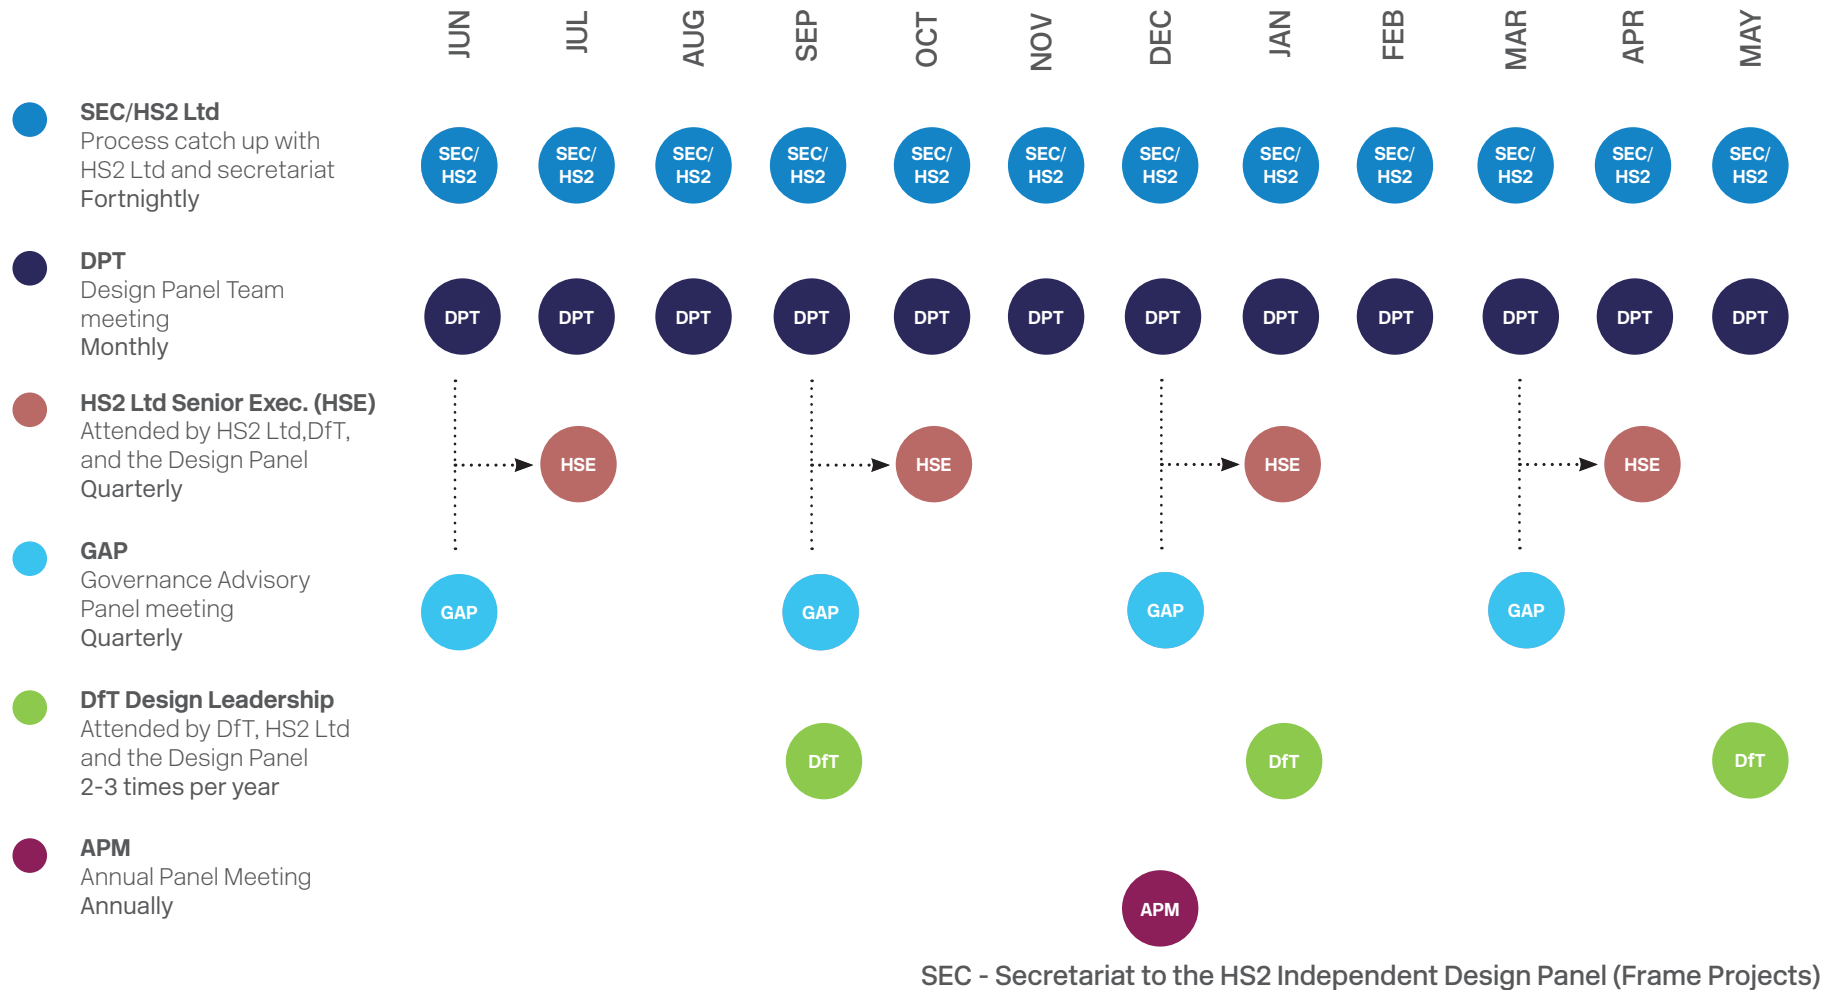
JUN JUL AUG SEP OCT NOV DEC JAN FEB MAR APR MAY

**SEC/HS2 Ltd**
Process catch up with HS2 Ltd and secretariat
Fortnightly

SEC/HS2 SEC/HS2 SEC/HS2 SEC/HS2 SEC/HS2 SEC/HS2 SEC/HS2 SEC/HS2 SEC/HS2 SEC/HS2 SEC/HS2 SEC/HS2

**DPT**
Design Panel Team meeting
Monthly

DPT DPT DPT DPT DPT DPT DPT DPT DPT DPT DPT DPT

**HS2 Ltd Senior Exec. (HSE)**
Attended by HS2 Ltd,DfT, and the Design Panel
Quarterly

HSE HSE HSE HSE

**GAP**
Governance Advisory Panel meeting
Quarterly

GAP GAP GAP GAP

**DfT Design Leadership**
Attended by DfT, HS2 Ltd and the Design Panel
2-3 times per year

DfT DfT DfT

**APM**
Annual Panel Meeting
Annually

APM

SEC - Secretariat to the HS2 Independent Design Panel (Frame Projects)